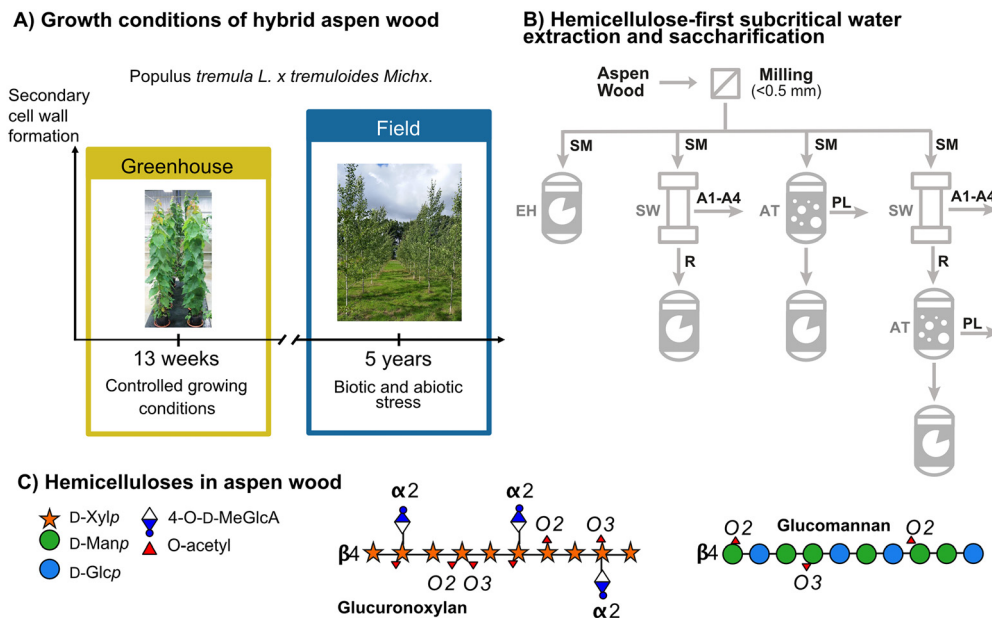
A) Growth conditions of hybrid aspen wood

Populus *tremula L. x tremuloides Michx*.

Secondary cell wall formation

Greenhouse

13 weeks

Controlled growing conditions

Field

5 years

Biotic and abiotic stress

B) Hemicellulose-first subcritical water extraction and saccharification

Aspen Wood

Milling (<0.5 mm)

SM

SM

SM

SM

EH

SW

A1-A4

AT

PL

SW

A1-A4

R

R

AT

PL

C) Hemicelluloses in aspen wood

D-Xyl*p*

D-Man*p*

D-Glc*p*

4-O-D-MeGlcA

O-acetyl

$\alpha 2$

$\alpha 2$

*O2*

*O3*

$\beta 4$

*O2*

*O3*

$\alpha 2$

Glucuronoxylan

*O2*

Glucomannan

*O2*

$\beta 4$

*O3*